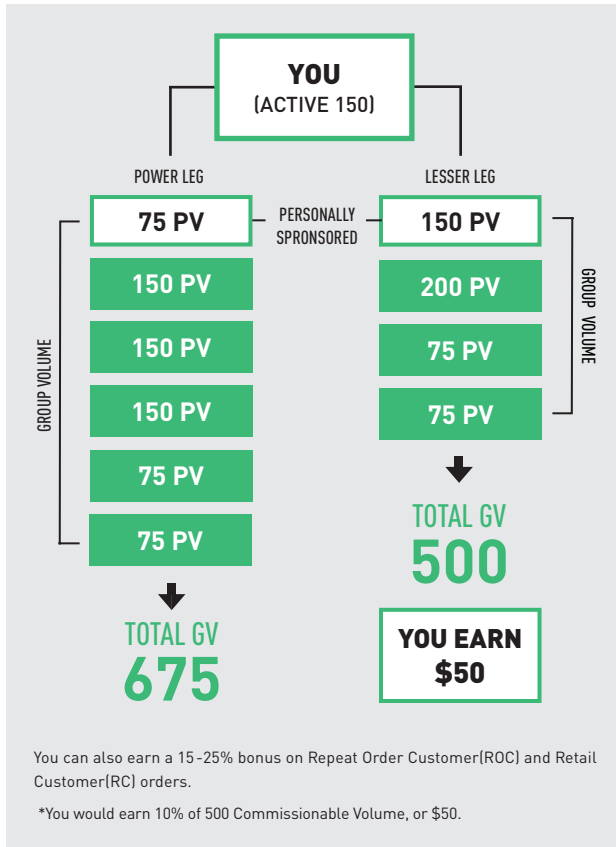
YOU
(ACTIVE 150)

POWER LEG

LESSER LEG

75 PV

PERSONALLY SPRONSORED

150 PV

GROUP VOLUME

150 PV

150 PV

150 PV

75 PV

75 PV

TOTAL GV
675

200 PV

75 PV

75 PV

GROUP VOLUME

TOTAL GV
500

YOU EARN
$50

You can also earn a 15-25% bonus on Repeat Order Customer(ROC) and Retail Customer(RC) orders.

*You would earn 10% of 500 Commissionable Volume, or $50.